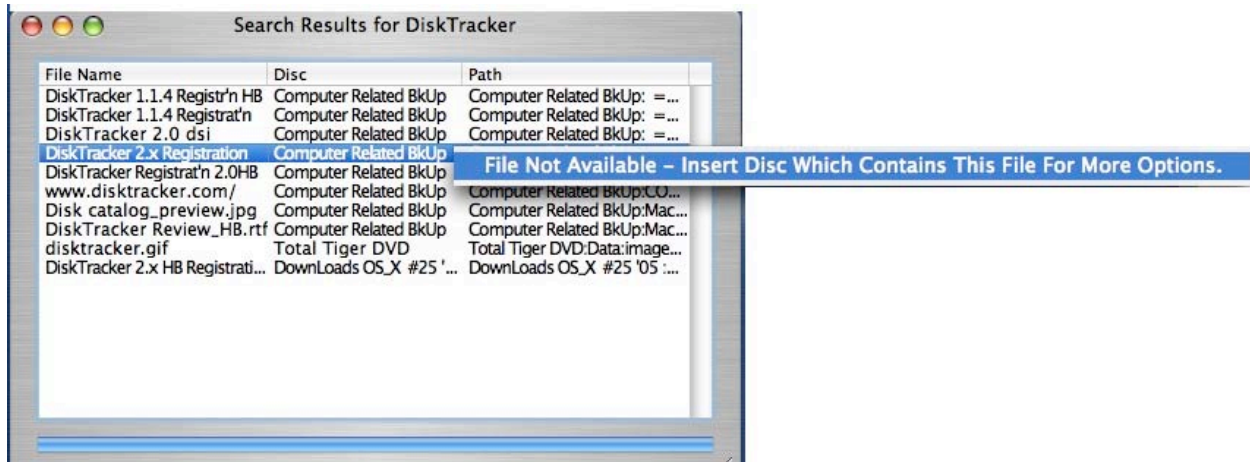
Search Results for DiskTracker

| File Name | Disc | Path |
|---|---|---|
| DiskTracker 1.1.4 Registr'n HB | Computer Related BkUp | Computer Related BkUp: =... |
| DiskTracker 1.1.4 Registrat'n | Computer Related BkUp | Computer Related BkUp: =... |
| DiskTracker 2.0 dsi | Computer Related BkUp | Computer Related BkUp: =... |
| DiskTracker 2.x Registration | Computer Related BkUp | |
| DiskTracker Registrat'n 2.0HB | Computer Related BkUp | |
| www.disktracker.com/ | Computer Related BkUp | Computer Related BkUp:CO... |
| Disk catalog_preview.jpg | Computer Related BkUp | Computer Related BkUp:Mac... |
| DiskTracker Review_HB.rtf | Computer Related BkUp | Computer Related BkUp:Mac... |
| disktracker.gif | Total Tiger DVD | Total Tiger DVD:Data:image... |
| DiskTracker 2.x HB Registrati... | DownLoads OS_X #25 '... | DownLoads OS_X #25 '05 :... |

File Not Available – Insert Disc Which Contains This File For More Options.